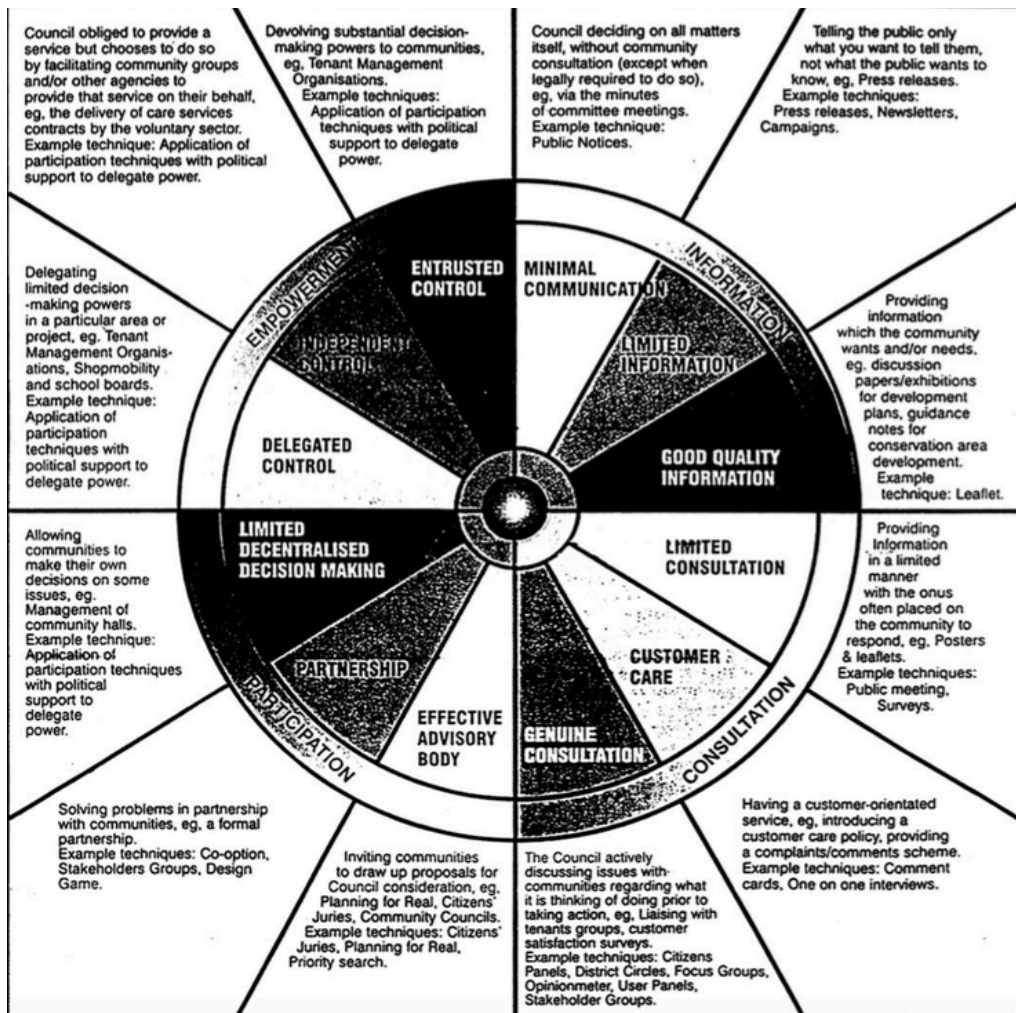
Council obliged to provide a service but chooses to do so by facilitating community groups and/or other agencies to provide that service on their behalf, eg, the delivery of care services contracts by the voluntary sector. Example technique: Application of participation techniques with political support to delegate power.

Devolving substantial decision-making powers to communities, eg, Tenant Management Organisations. Example techniques: Application of participation techniques with political support to delegate power.

Council deciding on all matters itself, without community consultation (except when legally required to do so), eg, via the minutes of committee meetings. Example technique: Public Notices.

Telling the public only what you want to tell them, not what the public wants to know, eg, Press releases. Example techniques: Press releases, Newsletters, Campaigns.

Delegating limited decision-making powers in a particular area or project, eg. Tenant Management Organisations, Shopmobility and school boards. Example technique: Application of participation techniques with political support to delegate power.

Providing information which the community wants and/or needs, eg. discussion papers/exhibitions for development plans, guidance notes for conservation area development. Example technique: Leaflet.

EMPOWERMENT

ENTRUSTED CONTROL

INDEPENDENT CONTROL

DELEGATED CONTROL

MINIMAL COMMUNICATION

INFORMATION

LIMITED INFORMATION

GOOD QUALITY INFORMATION

LIMITED DECENTRALISED DECISION MAKING

PARTNERSHIP

EFFECTIVE ADVISORY BODY

PARTICIPATION

LIMITED CONSULTATION

CUSTOMER CARE

GENUINE CONSULTATION

CONSULTATION

Allowing communities to make their own decisions on some issues, eg. Management of community halls. Example technique: Application of participation techniques with political support to delegate power.

Providing Information in a limited manner with the onus often placed on the community to respond, eg. Posters & leaflets. Example techniques: Public meeting, Surveys.

Solving problems in partnership with communities, eg, a formal partnership. Example techniques: Co-option, Stakeholders Groups, Design Game.

Inviting communities to draw up proposals for Council consideration, eg, Planning for Real, Citizens' Juries, Community Councils. Example techniques: Citizens' Juries, Planning for Real, Priority search.

The Council actively discussing issues with communities regarding what it is thinking of doing prior to taking action, eg, Liaising with tenants groups, customer satisfaction surveys. Example techniques: Citizens Panels, District Circles, Focus Groups, Opinionmeter, User Panels, Stakeholder Groups.

Having a customer-orientated service, eg, introducing a customer care policy, providing a complaints/comments scheme. Example techniques: Comment cards, One on one interviews.